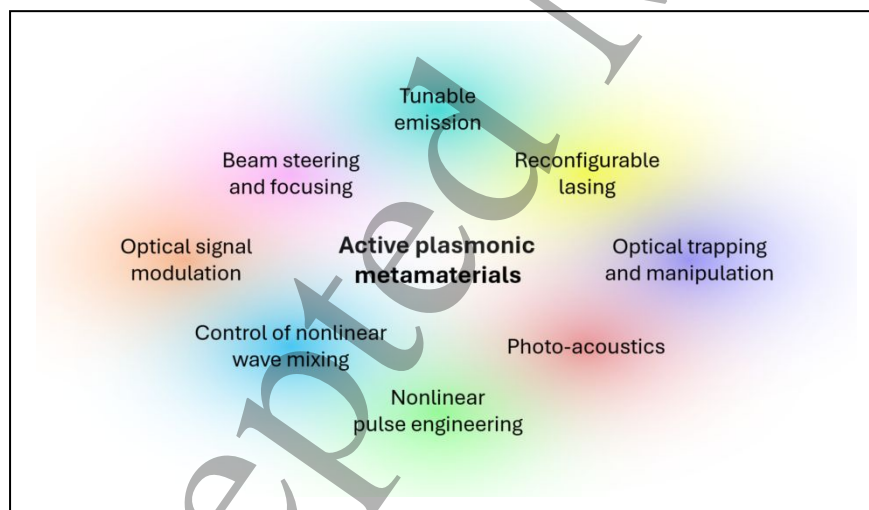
Tunable emission

Beam steering and focusing

Reconfigurable lasing

Optical signal modulation

Active plasmonic metamaterials

Optical trapping and manipulation

Control of nonlinear wave mixing

Photo-acoustics

Nonlinear pulse engineering

Accepted